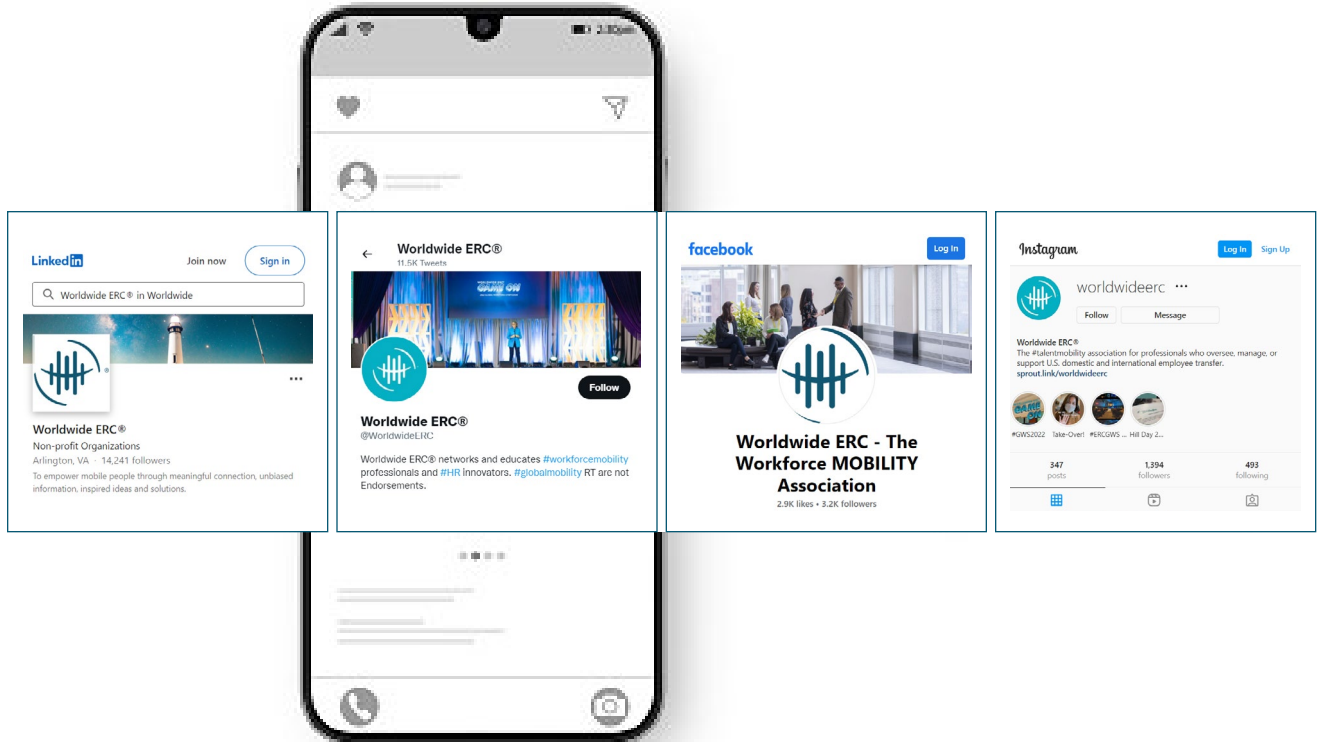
2:30pm

LinkedIn
Join now
Sign in
Worldwide ERC® in Worldwide
Worldwide ERC®
Non-profit Organizations
Arlington, VA · 14,241 followers
To empower mobile people through meaningful connection, unbiased information, inspired ideas and solutions.

Worldwide ERC®
11.5K Tweets
GAME ON
Follow
Worldwide ERC®
@WorldwideERC
Worldwide ERC® networks and educates #workforcemobility professionals and #HR innovators. #globalmobility RT are not Endorsements.

facebook
Log In
Worldwide ERC - The Workforce MOBILITY Association
2.9K likes • 3.2K followers

Instagram
Log In
Sign Up
worldwideerc
Follow
Message
Worldwide ERC®
The #talentmobility association for professionals who oversee, manage, or support U.S. domestic and international employee transfer.
sprout.link/worldwideerc
#GWS2022
Take-Over!
#ERCGWS ...
Hill Day 2...
347
posts
1,394
followers
493
following